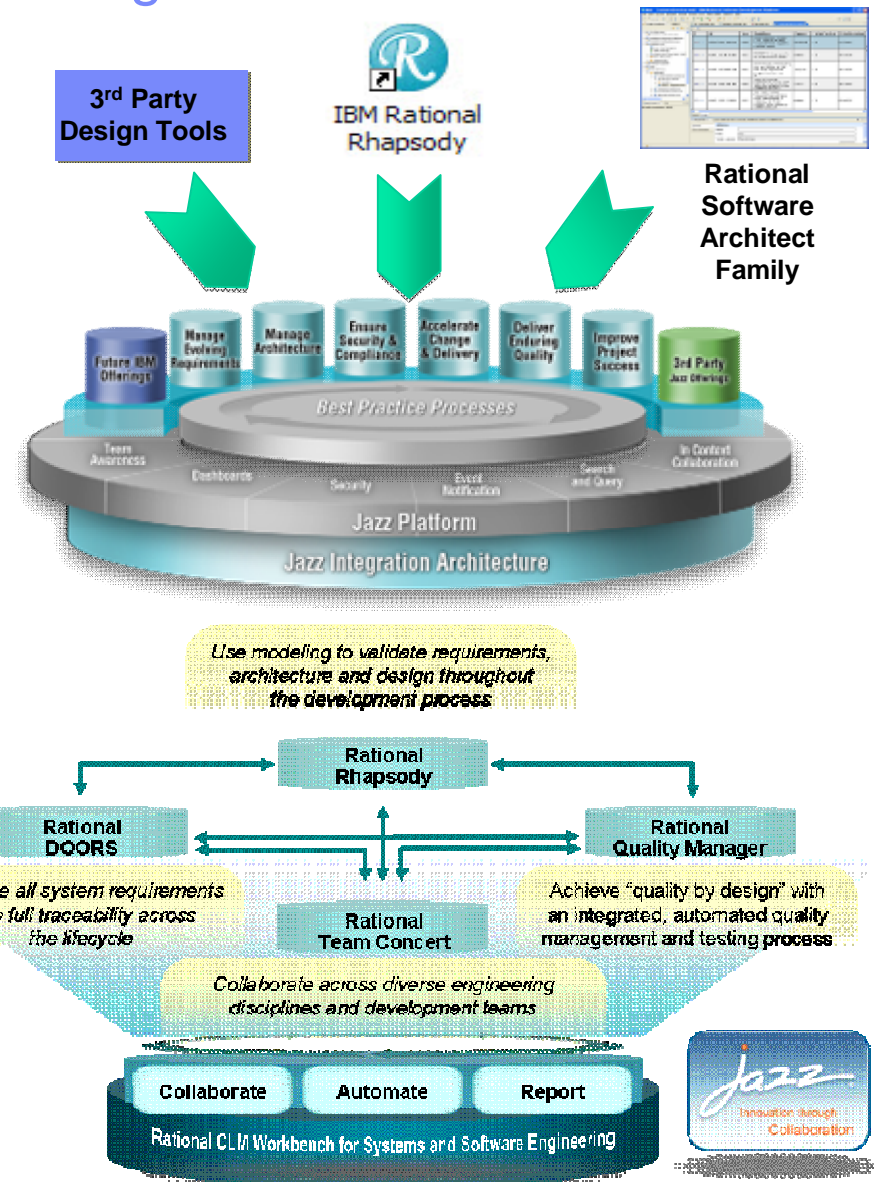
3rd Party Design Tools

IBM Rational Rhapsody

Rational Software Architect Family

Future IBM Offerings

Manage Evolving Requirements

Manage Architecture

Ensure Security & Compliance

Accelerate Change & Delivery

Deliver Enduring Quality

Improve Project Success

3rd Party Jazz Offerings

Best Practice Processes

Team Awareness

Dashboards

Security

Event Notification

Search and Query

In Context Collaboration

Jazz Platform

Jazz Integration Architecture

Use modeling to validate requirements, architecture and design throughout the development process

Rational Rhapsody

Rational DOORS

Rational Quality Manager

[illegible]e all system requirements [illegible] full traceability across the lifecycle

Rational Team Concert

Achieve "quality by design" with an integrated, automated quality management and testing process

Collaborate across diverse engineering disciplines and development teams

Collaborate

Automate

Report

Rational CLM Workbench for Systems and Software Engineering

Jazz

Innovation through Collaboration